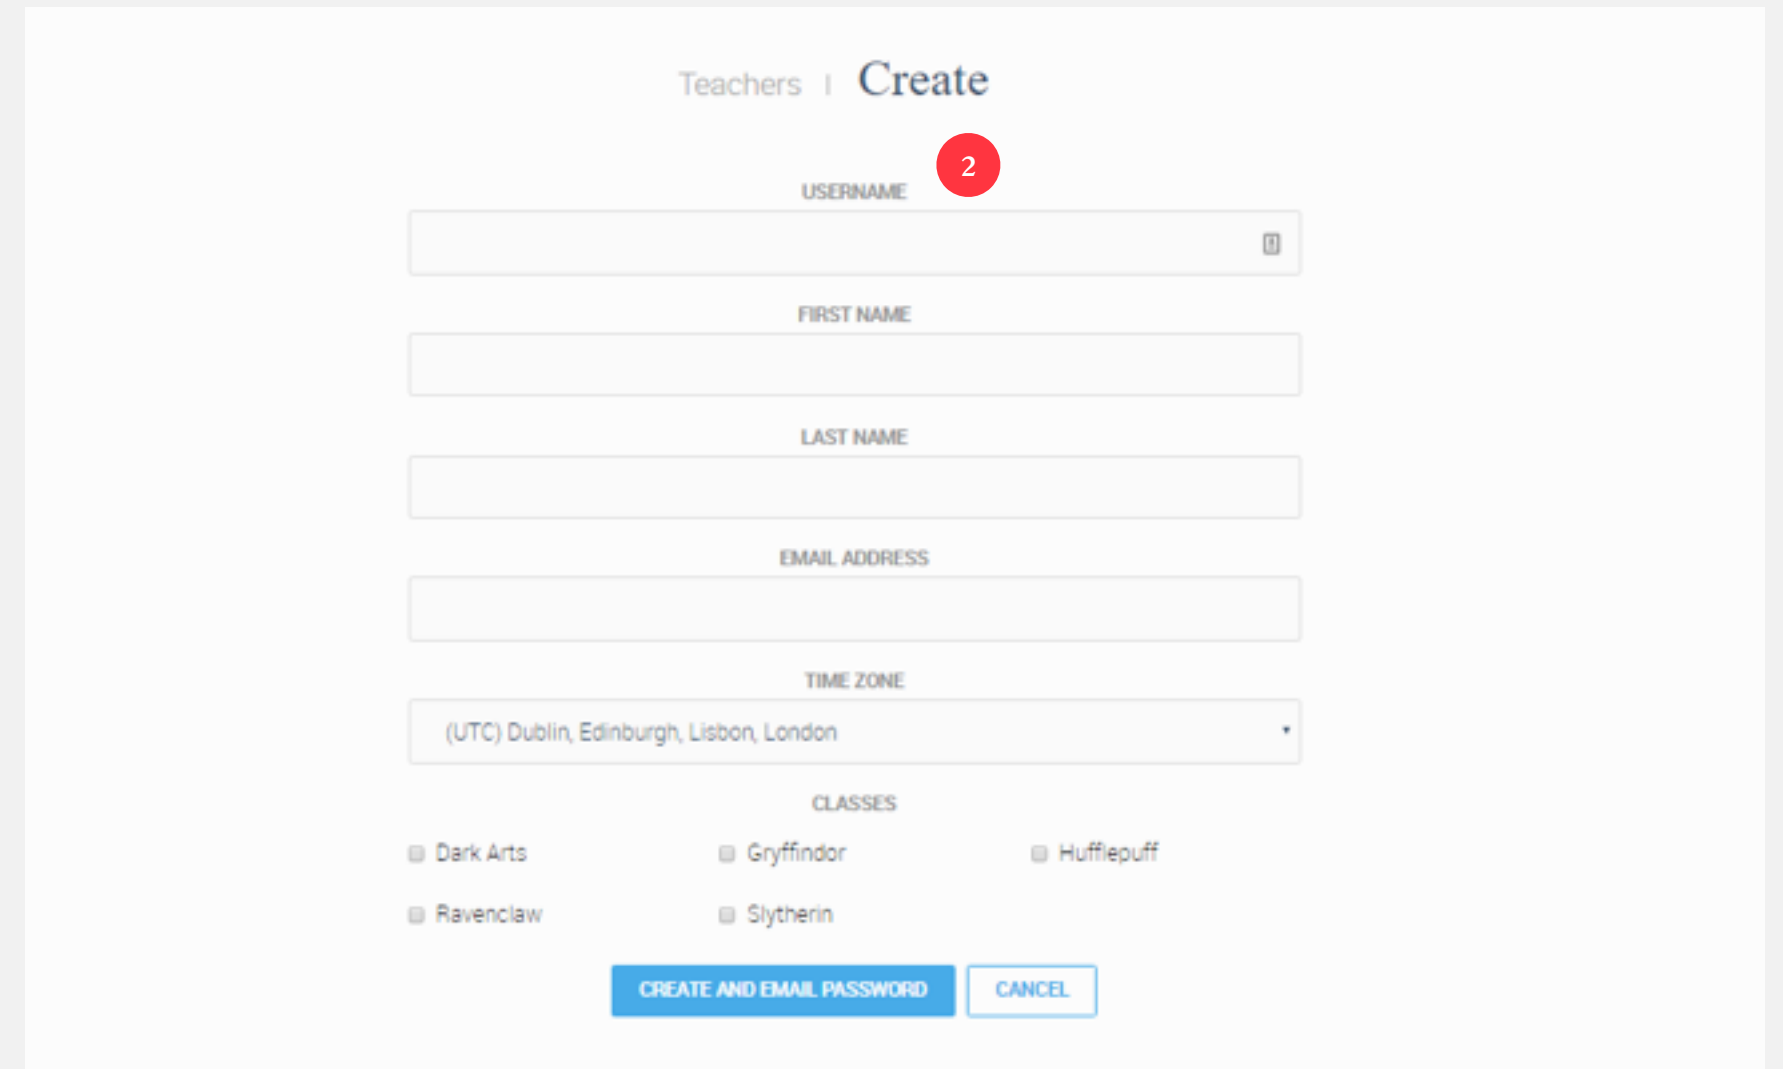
Teachers | Create

2

USERNAME

FIRST NAME

LAST NAME

EMAIL ADDRESS

TIME ZONE

(UTC) Dublin, Edinburgh, Lisbon, London

CLASSES

Dark Arts

Gryffindor

Hufflepuff

Ravenclaw

Slytherin

CREATE AND EMAIL PASSWORD

CANCEL